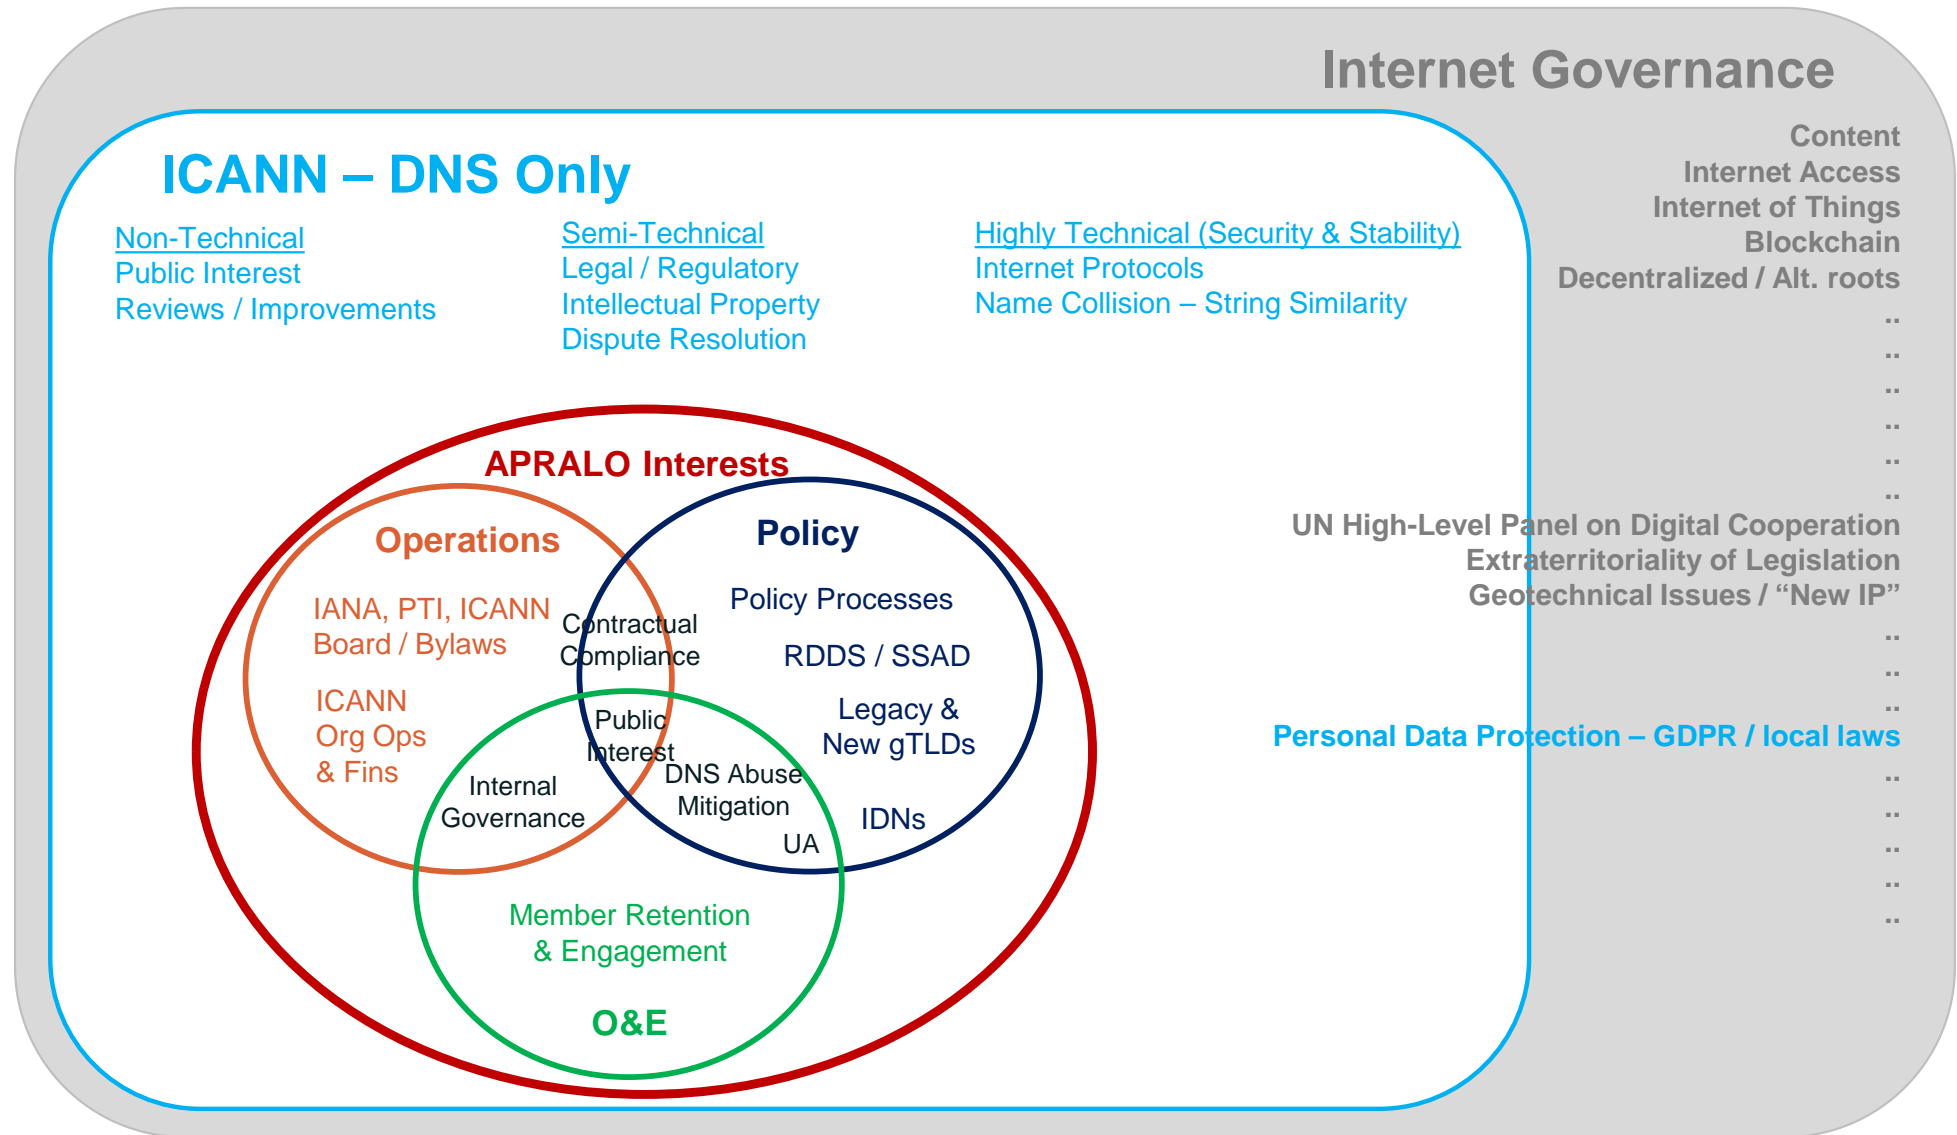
Internet Governance

Content
Internet Access
Internet of Things
Blockchain
Decentralized / Alt. roots
..
..
..
..
..
..
UN High-Level Panel on Digital Cooperation
Extraterritoriality of Legislation
Geotechnical Issues / "New IP"
..
..
..
Personal Data Protection – GDPR / local laws
..
..
..
..
..

ICANN – DNS Only

Non-Technical
Public Interest
Reviews / Improvements

Semi-Technical
Legal / Regulatory
Intellectual Property
Dispute Resolution

Highly Technical (Security & Stability)
Internet Protocols
Name Collision – String Similarity

APRALO Interests

Operations

IANA, PTI, ICANN Board / Bylaws

ICANN Org Ops & Fins

Contractual Compliance

Policy

Policy Processes

RDDS / SSAD

Legacy & New gTLDs

IDNs

Public Interest

Internal Governance

DNS Abuse Mitigation

UA

Member Retention & Engagement

O&E